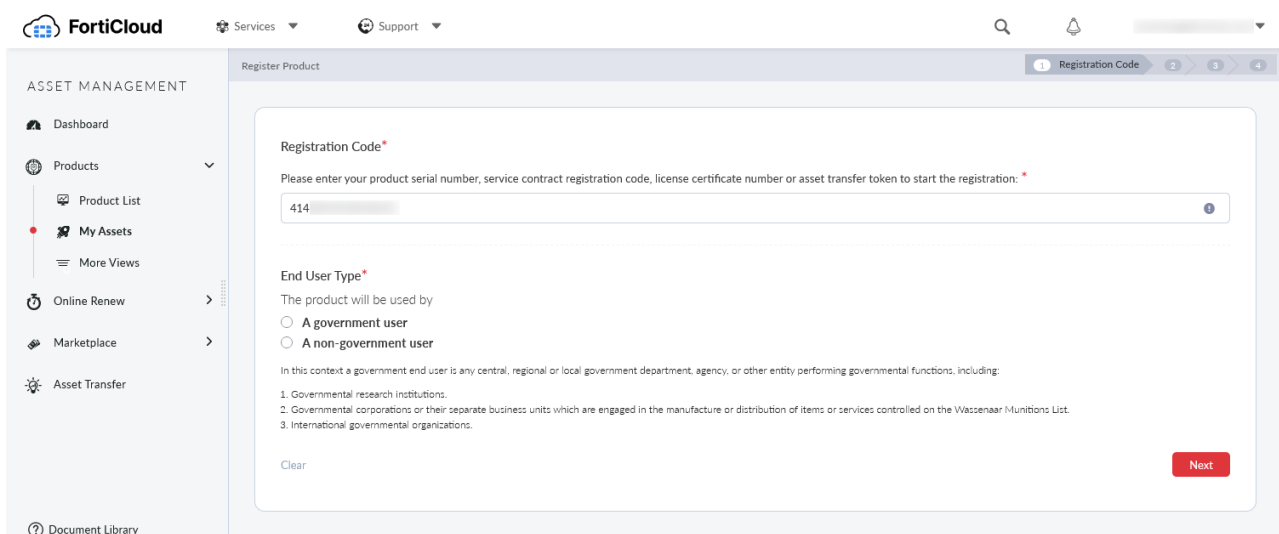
FortiCloud Services ▼ Support ▼

ASSET MANAGEMENT

Dashboard

Products

Product List

My Assets

More Views

Online Renew

Marketplace

Asset Transfer

Document Library

Register Product

1 Registration Code 2 3 4

Registration Code*

Please enter your product serial number, service contract registration code, license certificate number or asset transfer token to start the registration: *

414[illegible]

End User Type*

The product will be used by

A government user

A non-government user

In this context a government end user is any central, regional or local government department, agency, or other entity performing governmental functions, including:

1. Governmental research institutions.
2. Governmental corporations or their separate business units which are engaged in the manufacture or distribution of items or services controlled on the Wassenaar Munitions List.
3. International governmental organizations.

Clear

Next